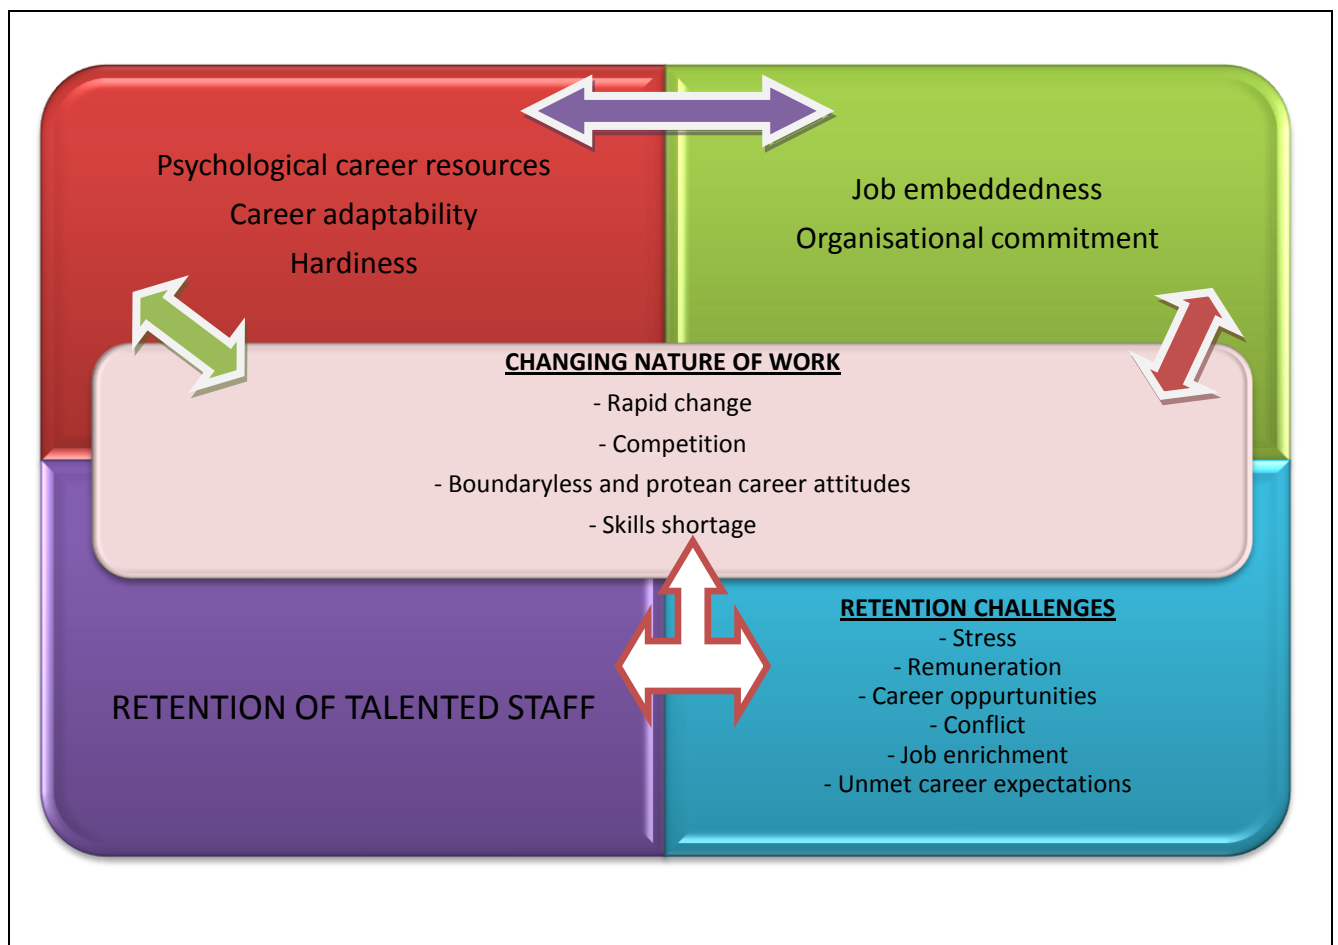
Psychological career resources
Career adaptability
Hardiness

Job embeddedness
Organisational commitment

CHANGING NATURE OF WORK
- Rapid change
- Competition
- Boundaryless and protean career attitudes
- Skills shortage

RETENTION OF TALENTED STAFF

RETENTION CHALLENGES
- Stress
- Remuneration
- Career oppurtunities
- Conflict
- Job enrichment
- Unmet career expectations